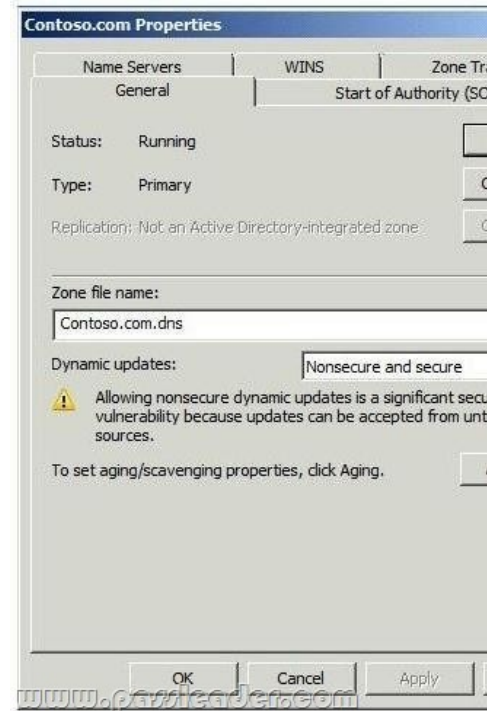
Contoso.com Properties

Name Servers | WINS | Zone Tra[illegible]
General | Start of Authority (SO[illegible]

Status: Running

Type: Primary

Replication: Not an Active Directory-integrated zone

Zone file name:

Contoso.com.dns

Dynamic updates: Nonsecure and secure

Allowing nonsecure dynamic updates is a significant secu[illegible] vulnerability because updates can be accepted from unt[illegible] sources.

To set aging/scavenging properties, click Aging.

OK | Cancel | Apply

www.passleader.com